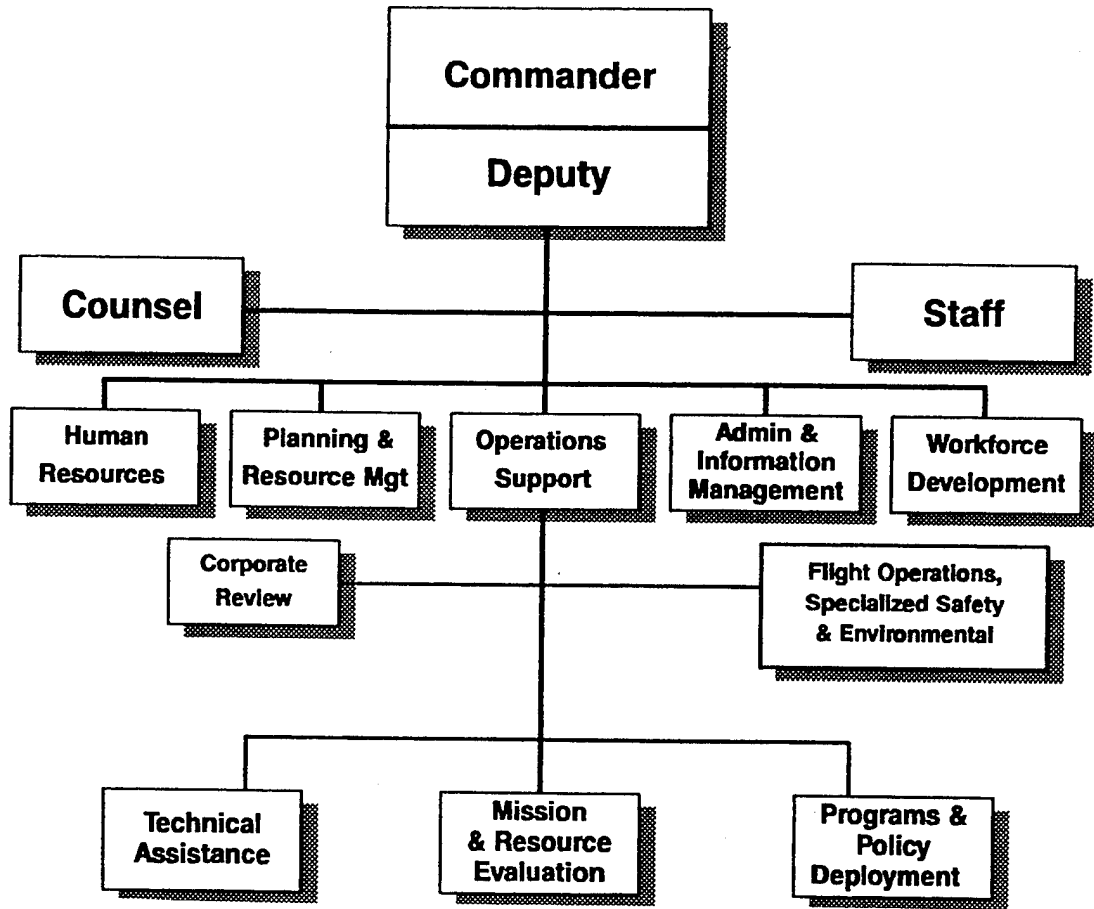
Commander

Deputy

Counsel

Staff

Human Resources

Planning & Resource Mgt

Operations Support

Admin & Information Management

Workforce Development

Corporate Review

Flight Operations, Specialized Safety & Environmental

Technical Assistance

Mission & Resource Evaluation

Programs & Policy Deployment